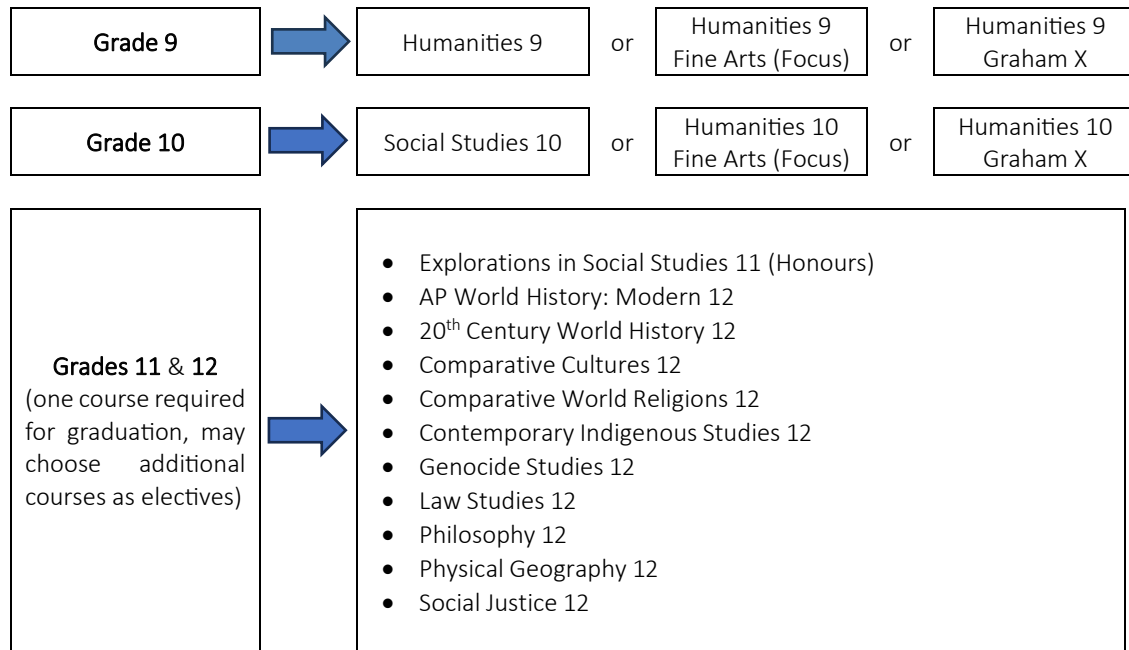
Grade 9

Humanities 9

or

Humanities 9 Fine Arts (Focus)

or

Humanities 9 Graham X

Grade 10

Social Studies 10

or

Humanities 10 Fine Arts (Focus)

or

Humanities 10 Graham X

Grades 11 & 12 (one course required for graduation, may choose additional courses as electives)

- Explorations in Social Studies 11 (Honours)
- AP World History: Modern 12
- 20$^{th}$ Century World History 12
- Comparative Cultures 12
- Comparative World Religions 12
- Contemporary Indigenous Studies 12
- Genocide Studies 12
- Law Studies 12
- Philosophy 12
- Physical Geography 12
- Social Justice 12